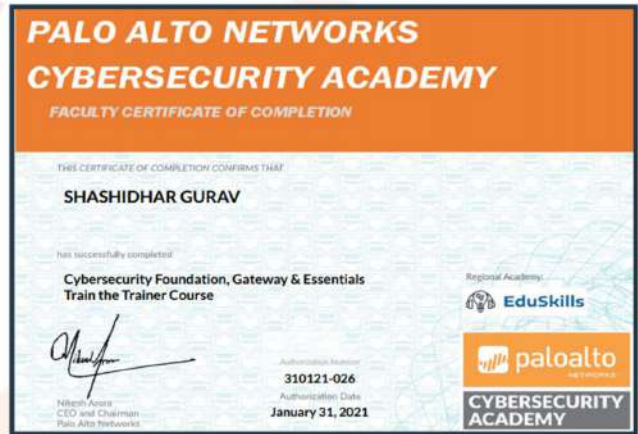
PALO ALTO NETWORKS CYBERSECURITY ACADEMY

FACULTY CERTIFICATE OF COMPLETION

THIS CERTIFICATE OF COMPLETION CONFIRMS THAT

SHASHIDHAR GURAV

has successfully completed

Cybersecurity Foundation, Gateway & Essentials Train the Trainer Course

Regional Academy:

EduSkills

Nikesh Arora
CEO and Chairman
Palo Alto Networks

Authorization Number
310121-026
Authorization Date
January 31, 2021

paloalto NETWORKS

CYBERSECURITY ACADEMY